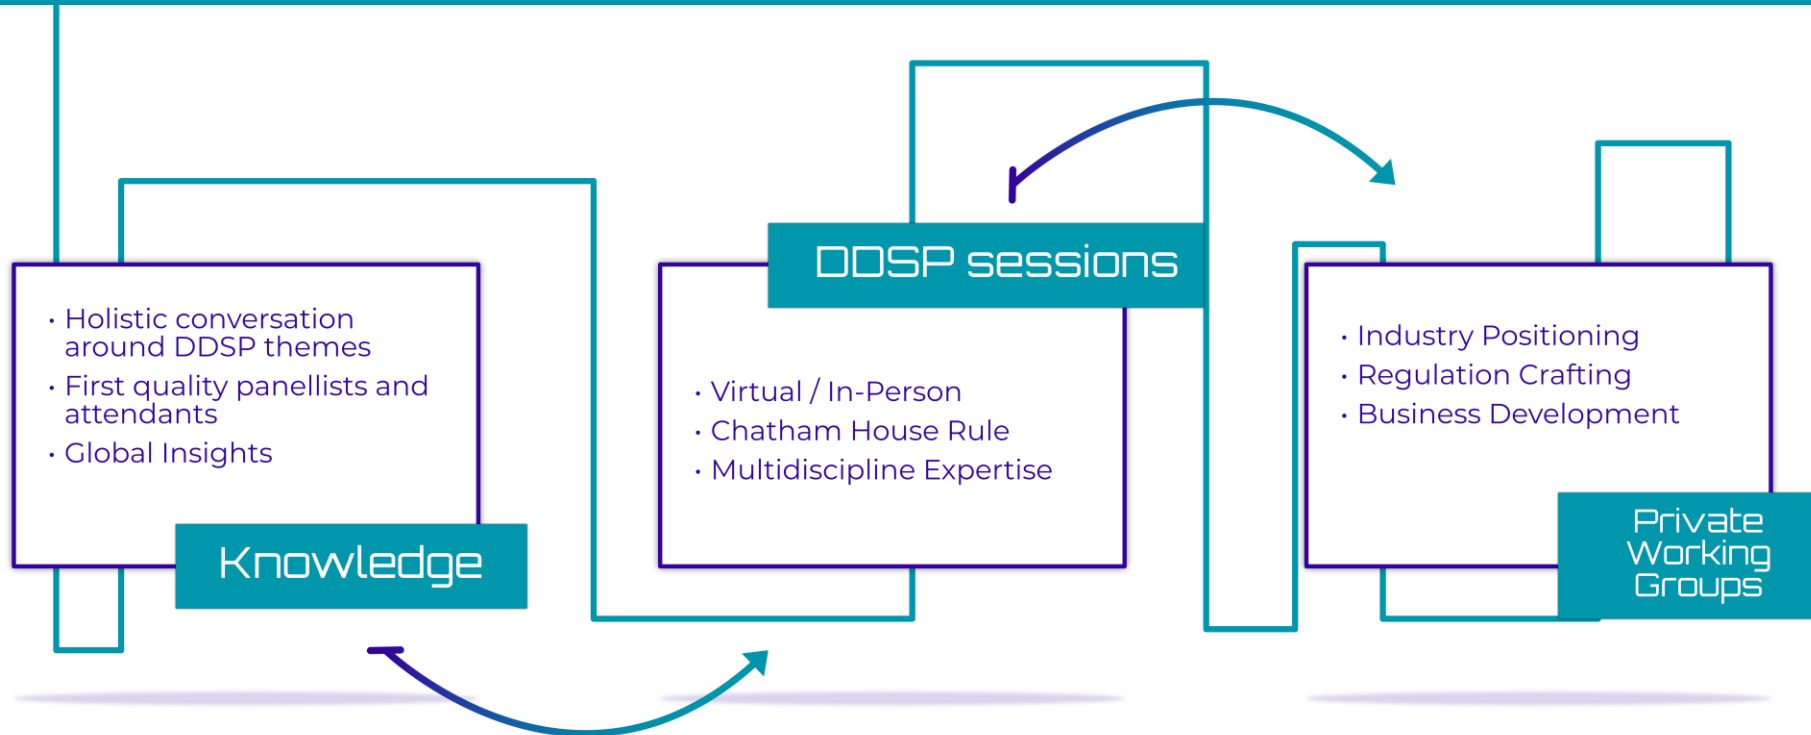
• Holistic conversation around DDSP themes
• First quality panellists and attendants
• Global Insights

Knowledge

DDSP sessions

• Virtual / In-Person
• Chatham House Rule
• Multidiscipline Expertise

• Industry Positioning
• Regulation Crafting
• Business Development

Private Working Groups